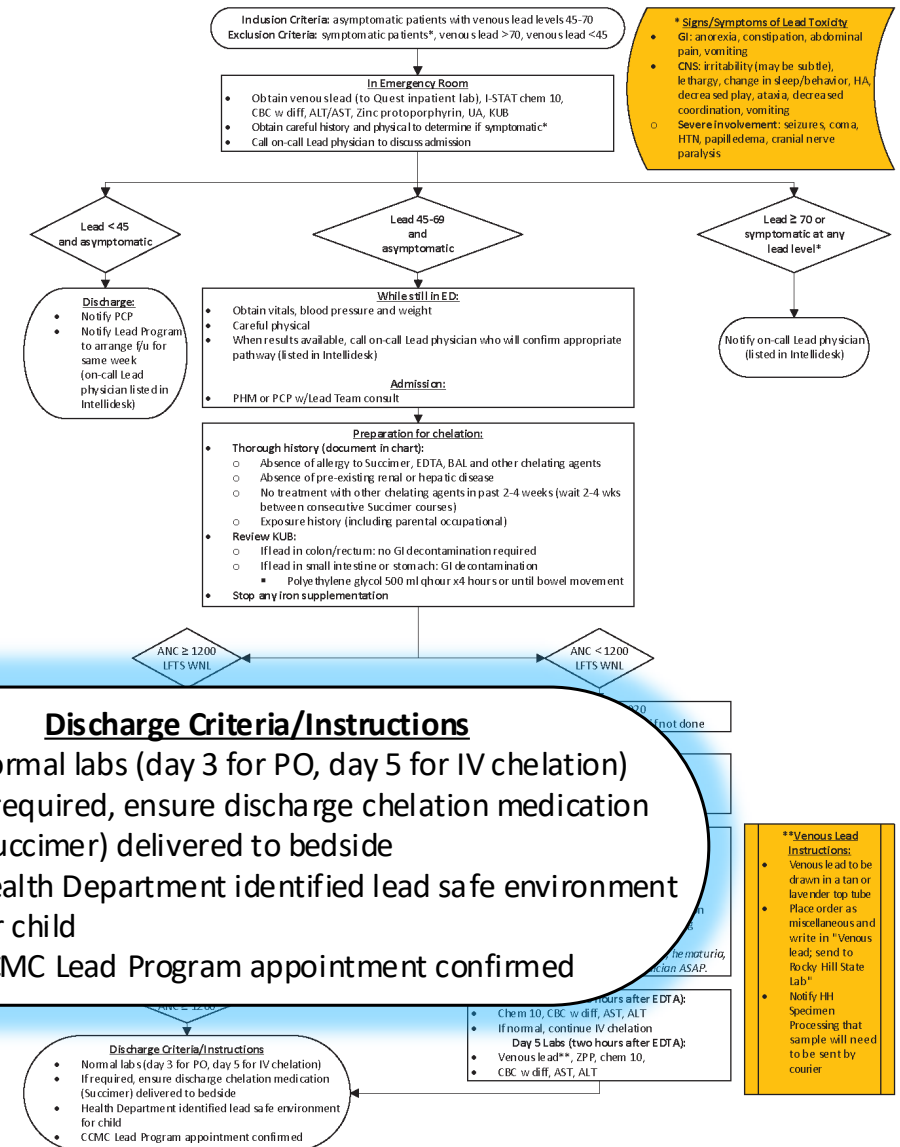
Inclusion Criteria: asymptomatic patients with venous lead levels 45-70
Exclusion Criteria: symptomatic patients*, venous lead >70, venous lead <45

* Signs/Symptoms of Lead Toxicity
GI: anorexia, constipation, abdominal pain, vomiting
CNS: irritability (may be subtle), lethargy, change in sleep/behavior, HA, decreased play, ataxia, decreased coordination, vomiting
Severe involvement: seizures, coma, HTN, papilledema, cranial nerve paralysis

In Emergency Room
• Obtain venous lead (to Quest inpatient lab), I-STAT chem 10, CBC w diff, ALT/AST, Zinc protoporphyrin, UA, KUB
• Obtain careful history and physical to determine if symptomatic*
• Call on-call Lead physician to discuss admission

Lead < 45 and asymptomatic

Lead 45-69 and asymptomatic

Lead ≥ 70 or symptomatic at any lead level*

Discharge:
• Notify PCP
• Notify Lead Program to arrange f/u for same week (on-call Lead physician listed in Intellidesk)

While still in ED:
• Obtain vitals, blood pressure and weight
• Careful physical
• When results available, call on-call Lead physician who will confirm appropriate pathway (listed in Intellidesk)

Admission:
• PHM or PCP w/Lead Team consult

Notify on-call Lead physician (listed in Intellidesk)

Preparation for chelation:
• Thorough history (document in chart):
○ Absence of allergy to Succimer, EDTA, BAL and other chelating agents
○ Absence of pre-existing renal or hepatic disease
○ No treatment with other chelating agents in past 2-4 weeks (wait 2-4 wks between consecutive Succimer courses)
○ Exposure history (including parental occupational)
• Review KUB:
○ If lead in colon/rectum: no GI decontamination required
○ If lead in small intestine or stomach: GI decontamination
▪ Polyethylene glycol 500 ml q hour x4 hours or until bowel movement
• Stop any iron supplementation

ANC ≥ 1200 LFTS WNL

ANC < 1200 LFTS WNL

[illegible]20
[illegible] not done

Discharge Criteria/Instructions
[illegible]rmal labs (day 3 for PO, day 5 for IV chelation)
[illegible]required, ensure discharge chelation medication
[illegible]uccimer) delivered to bedside
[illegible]ealth Department identified lead safe environment
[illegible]r child
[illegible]CMC Lead Program appointment confirmed

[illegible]h
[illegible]s
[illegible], hematuria,
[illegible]ician ASAP.

**Venous Lead Instructions:
• Venous lead to be drawn in a tan or lavender top tube
• Place order as miscellaneous and write in "Venous lead; send to Rocky Hill State Lab"
• Notify HH Specimen Processing that sample will need to be sent by courier

ANC ≥ 1200

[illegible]hours after EDTA):
• Chem 10, CBC w diff, AST, ALT
• If normal, continue IV chelation
Day 5 Labs (two hours after EDTA):
• Venous lead**, ZPP, chem 10, CBC w diff, AST, ALT

Discharge Criteria/Instructions
• Normal labs (day 3 for PO, day 5 for IV chelation)
• If required, ensure discharge chelation medication (Succimer) delivered to bedside
• Health Department identified lead safe environment for child
• CCMC Lead Program appointment confirmed